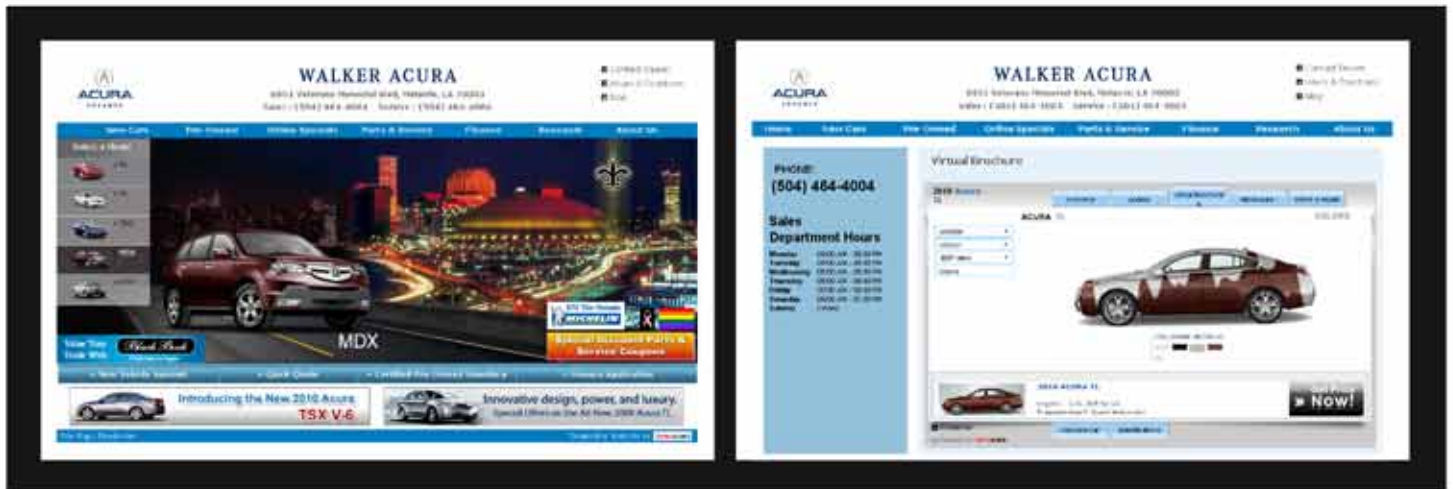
ACURA

WALKER ACURA

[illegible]

New Cars Pre-Owned Online Specials Parts & Service Finance Research About Us

Select a Model

MDX

Value Your Trade With Black Book

Special Discount Parts & Service Coupons

MICHELIN

Introducing the New 2010 Acura TSX V-6

Innovative design, power, and luxury.

ACURA

WALKER ACURA

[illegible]

Home New Cars Pre-Owned Online Specials Parts & Service Finance Research About Us

PHONE:
(504) 464-4004

Sales Department Hours

Virtual Brochure

ACURA

2010 ACURA TL

Get Price Now!